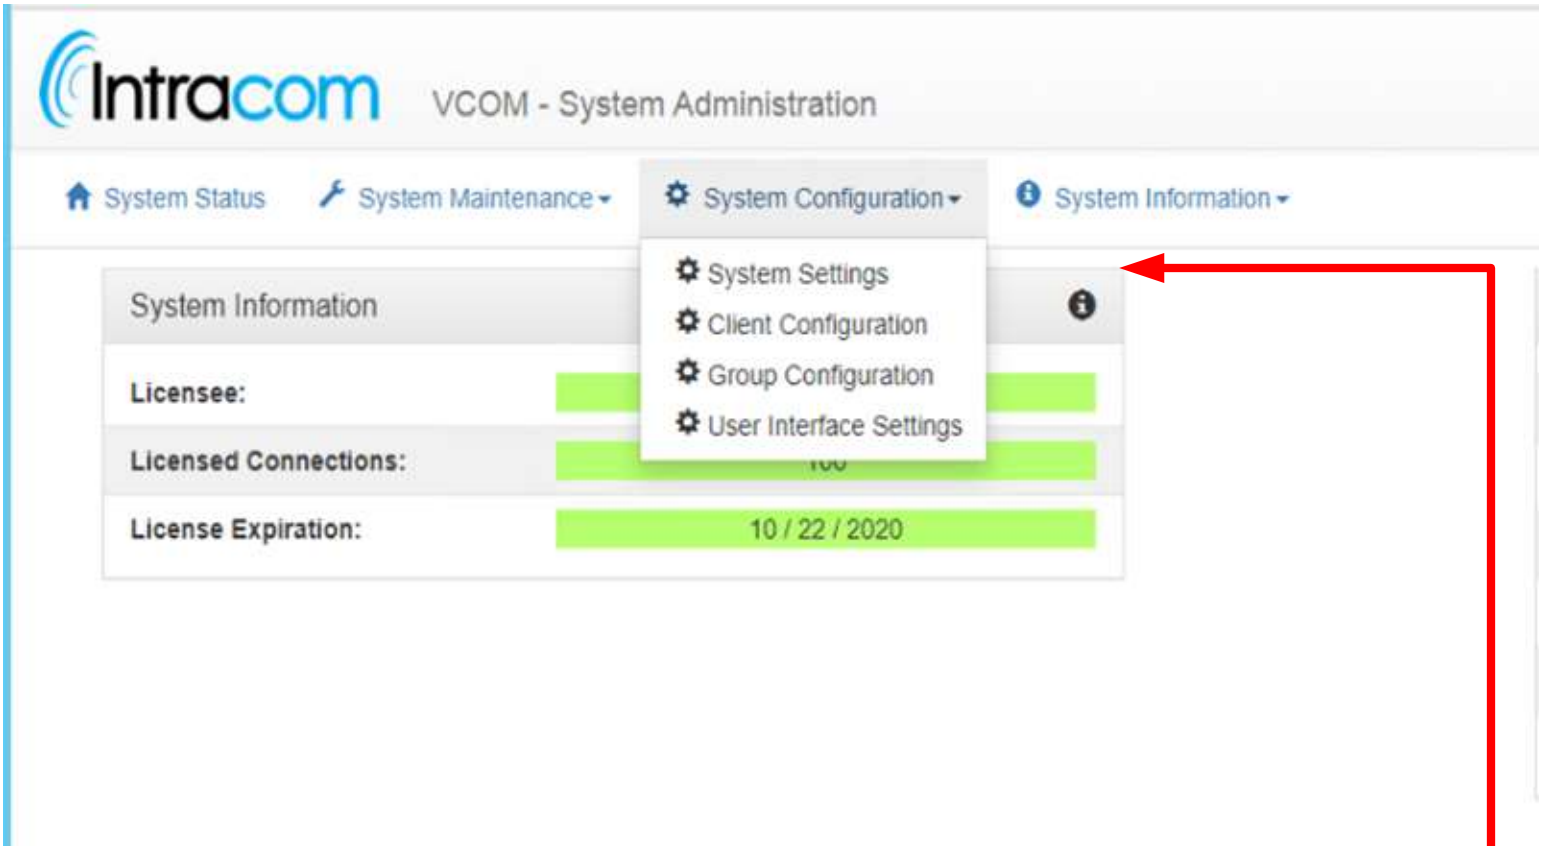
Intracom VCOM - System Administration

System Status System Maintenance System Configuration System Information

System Settings
Client Configuration
Group Configuration
User Interface Settings

System Information

| Licensee: | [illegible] |
|---|---|
| Licensed Connections: | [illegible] |
| License Expiration: | 10 / 22 / 2020 |